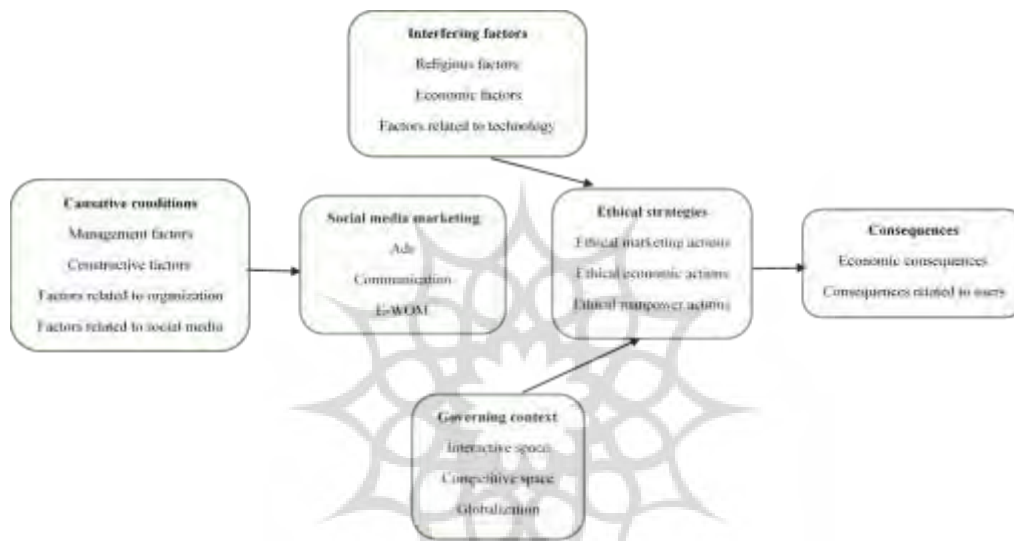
Interfering factors
Religious factors
Economic factors
Factors related to technology

Causative conditions
Management factors
Constructive factors
Factors related to organization
Factors related to social media

Social media marketing
Ads
Communication
E-WOM

Ethical strategies
Ethical marketing actions
Ethical economic actions
Ethical manpower actions

Consequences
Economic consequences
Consequences related to users

Governing context
Interactive space
Competitive space
Globalization